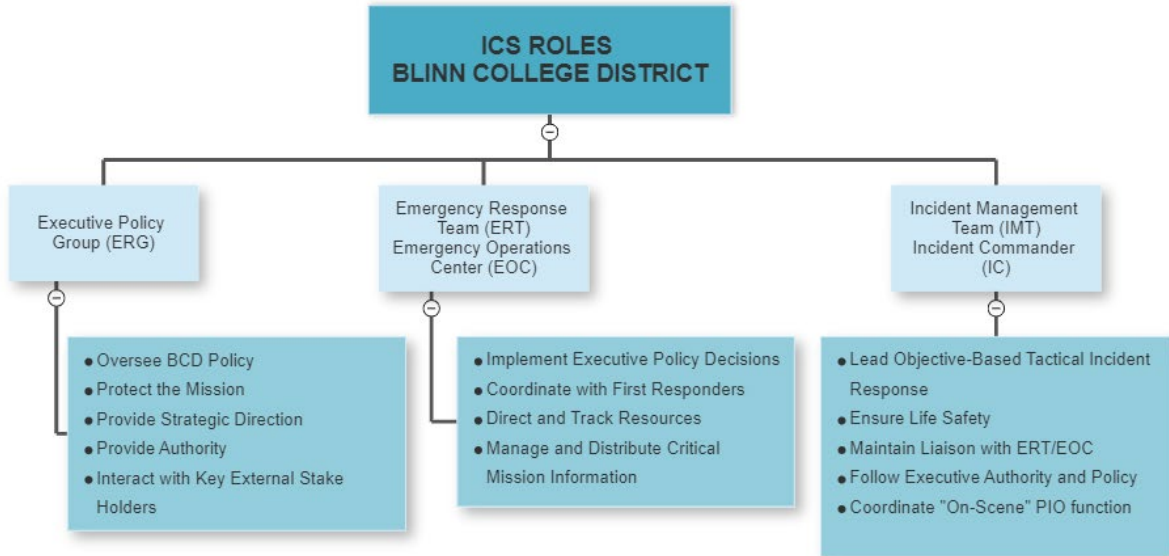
ICS ROLES
BLINN COLLEGE DISTRICT

Executive Policy Group (ERG)

Emergency Response Team (ERT)
Emergency Operations Center (EOC)

Incident Management Team (IMT)
Incident Commander (IC)

- Oversee BCD Policy
- Protect the Mission
- Provide Strategic Direction
- Provide Authority
- Interact with Key External Stake Holders

- Implement Executive Policy Decisions
- Coordinate with First Responders
- Direct and Track Resources
- Manage and Distribute Critical Mission Information

- Lead Objective-Based Tactical Incident Response
- Ensure Life Safety
- Maintain Liaison with ERT/EOC
- Follow Executive Authority and Policy
- Coordinate "On-Scene" PIO function